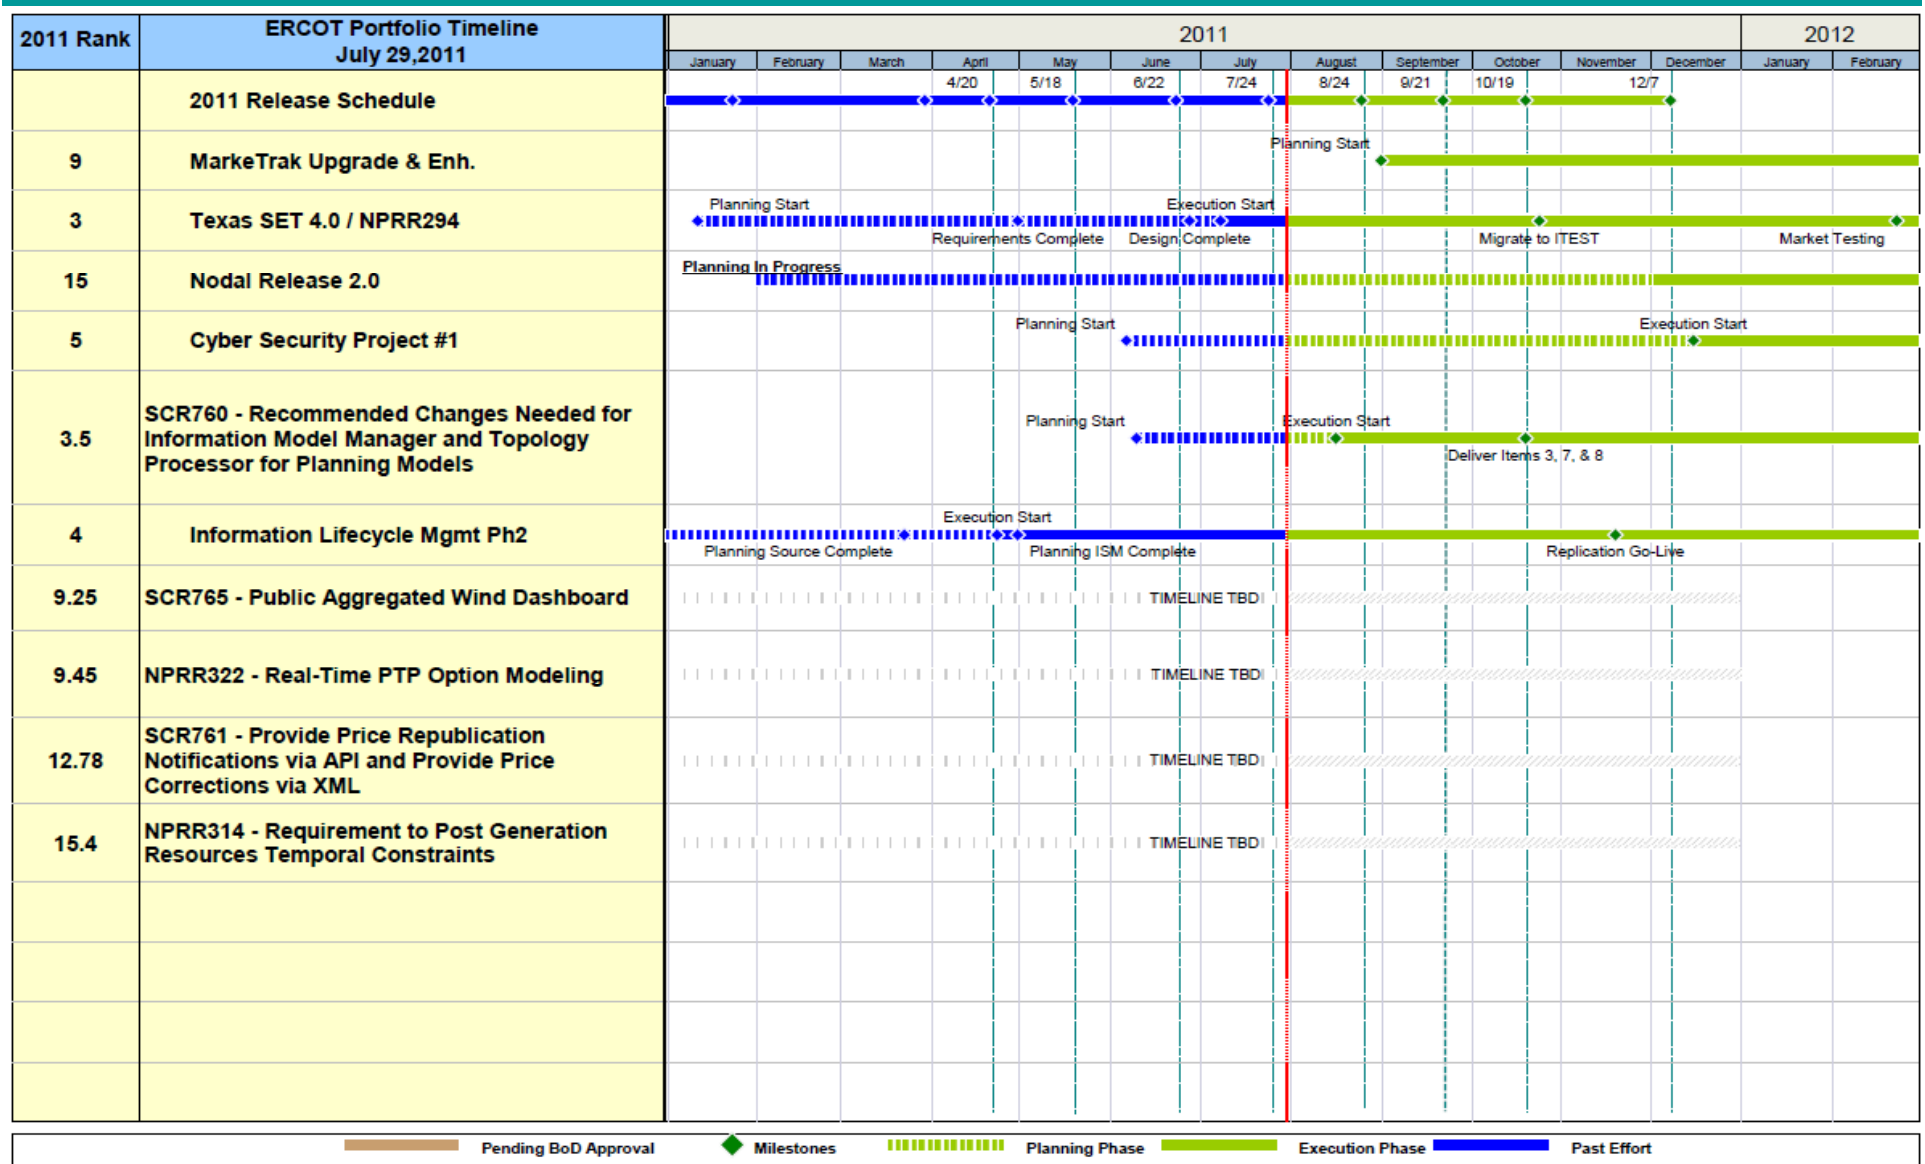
| 2011 Rank | ERCOT Portfolio Timeline July 29,2011 |
|---|---|
| | 2011 Release Schedule |
| 9 | MarkeTrak Upgrade & Enh. |
| 3 | Texas SET 4.0 / NPRR294 |
| 15 | Nodal Release 2.0 |
| 5 | Cyber Security Project #1 |
| 3.5 | SCR760 - Recommended Changes Needed for Information Model Manager and Topology Processor for Planning Models |
| 4 | Information Lifecycle Mgmt Ph2 |
| 9.25 | SCR765 - Public Aggregated Wind Dashboard |
| 9.45 | NPRR322 - Real-Time PTP Option Modeling |
| 12.78 | SCR761 - Provide Price Republication Notifications via API and Provide Price Corrections via XML |
| 15.4 | NPRR314 - Requirement to Post Generation Resources Temporal Constraints |

2011 2012

January February March April May June July August September October November December January February

4/20 5/18 6/22 7/24 8/24 9/21 10/19 12/7

Planning Start

Planning Start Execution Start

Requirements Complete Design Complete Migrate to ITEST Market Testing

Planning In Progress

Planning Start Execution Start

Planning Start Execution Start

Deliver Items 3, 7, & 8

Execution Start

Planning Source Complete Planning ISM Complete Replication Go-Live

TIMELINE TBD

TIMELINE TBD

TIMELINE TBD

TIMELINE TBD

Pending BoD Approval Milestones Planning Phase Execution Phase Past Effort